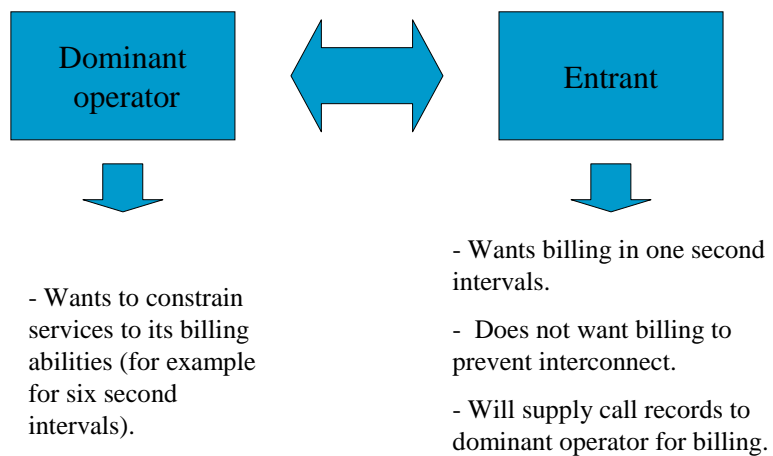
Dominant operator

Entrant

- Wants to constrain services to its billing abilities (for example for six second intervals).

- Wants billing in one second intervals.

- Does not want billing to prevent interconnect.

- Will supply call records to dominant operator for billing.